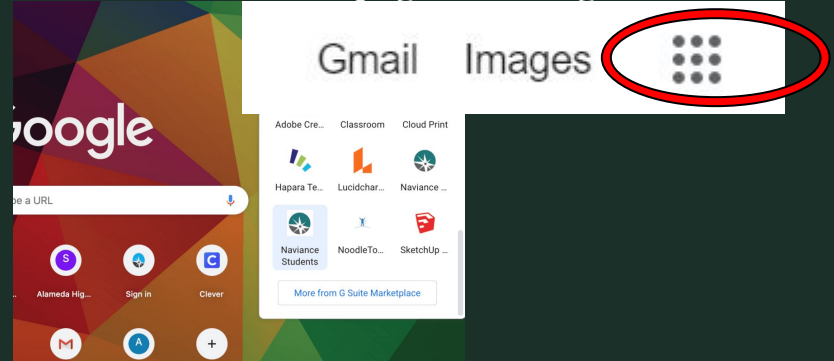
Gmail Images

oogle

e a URL

S
Alameda Hig...

Sign in

C
Clever

M

A

+

Adobe Cre... Classroom Cloud Print

Hapara Te... Lucidchar... Naviance ...

Naviance Students

NoodleTo...

SketchUp ...

More from G Suite Marketplace